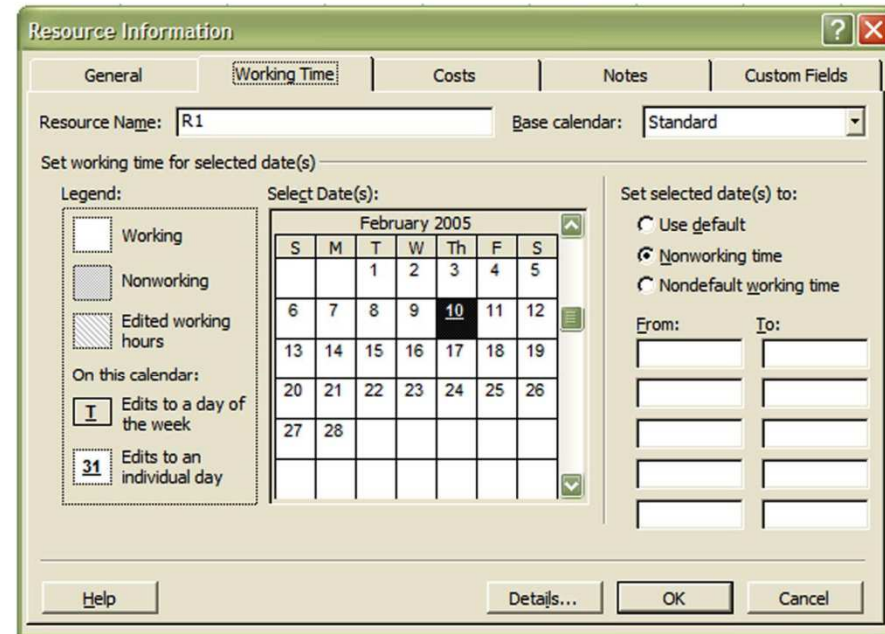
Resource Information

General | Working Time | Costs | Notes | Custom Fields

Resource Name: R1

Base calendar: Standard

Set working time for selected date(s)

Legend:

Working

Nonworking

Edited working hours

On this calendar:

T Edits to a day of the week

31 Edits to an individual day

Select Date(s):

February 2005

| S | M | T | W | Th | F | S |
|---|---|---|---|---|---|---|
| | | 1 | 2 | 3 | 4 | 5 |
| 6 | 7 | 8 | 9 | 10 | 11 | 12 |
| 13 | 14 | 15 | 16 | 17 | 18 | 19 |
| 20 | 21 | 22 | 23 | 24 | 25 | 26 |
| 27 | 28 | | | | | |

Set selected date(s) to:

Use default

Nonworking time

Nondefault working time

From:

To:

Help

Details...

OK

Cancel